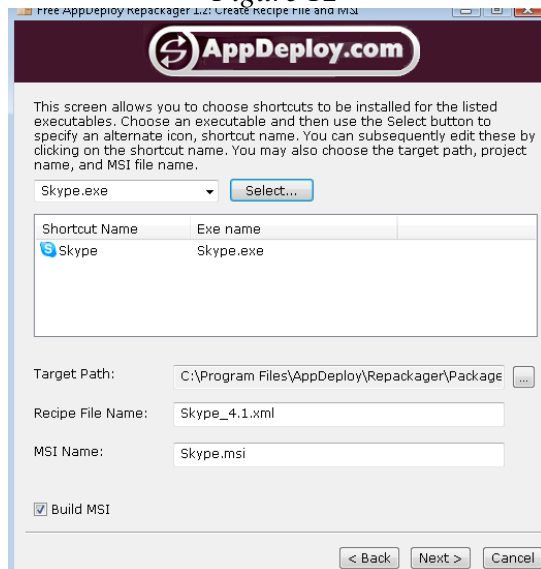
Free AppDeploy Repackager 1.2: Create Recipe File and MSI

AppDeploy.com

This screen allows you to choose shortcuts to be installed for the listed executables. Choose an executable and then use the Select button to specify an alternate icon, shortcut name. You can subsequently edit these by clicking on the shortcut name. You may also choose the target path, project name, and MSI file name.

Skype.exe

Select...

| Shortcut Name | Exe name |
|---|---|
| Skype | Skype.exe |

Target Path: C:\Program Files\AppDeploy\Repackager\Package

...

Recipe File Name: Skype_4.1.xml

MSI Name: Skype.msi

Build MSI

< Back Next > Cancel